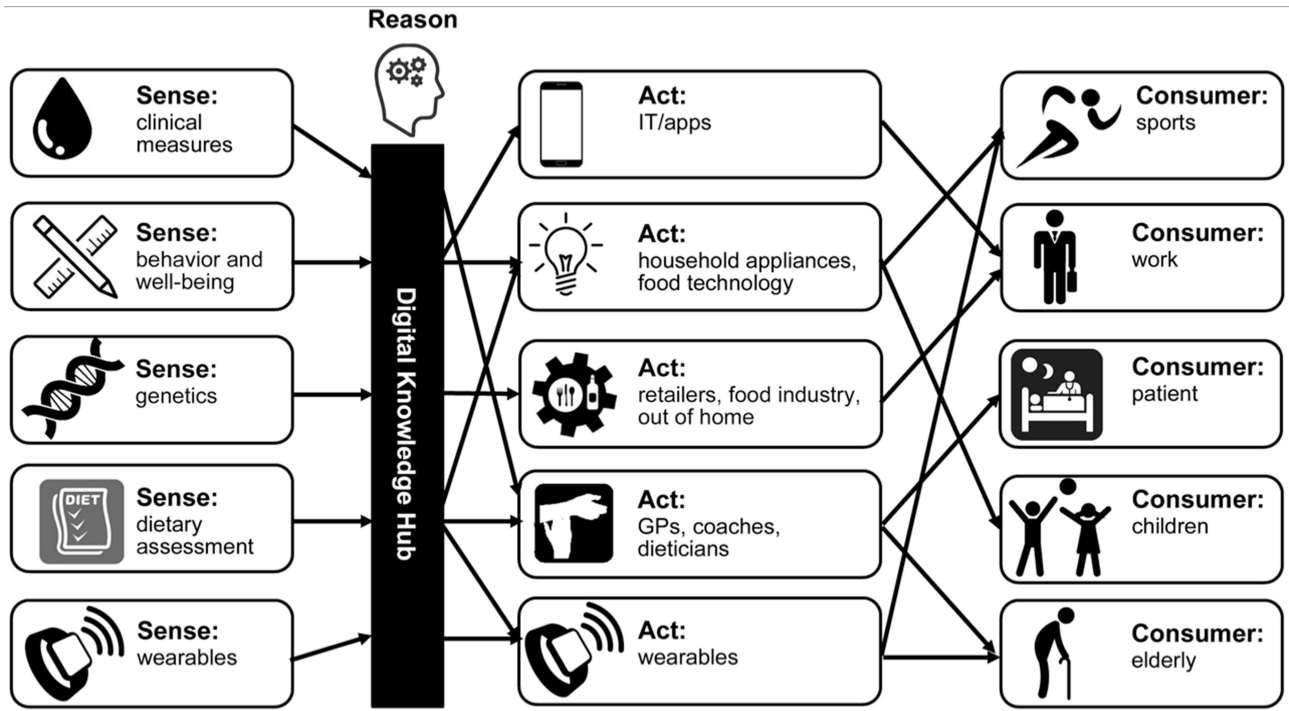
Reason

Sense: clinical measures

Sense: behavior and well-being

Sense: genetics

DIET

Sense: dietary assessment

Sense: wearables

Digital Knowledge Hub

Act: IT/apps

Act: household appliances, food technology

Act: retailers, food industry, out of home

Act: GPs, coaches, dieticians

Act: wearables

Consumer: sports

Consumer: work

Consumer: patient

Consumer: children

Consumer: elderly